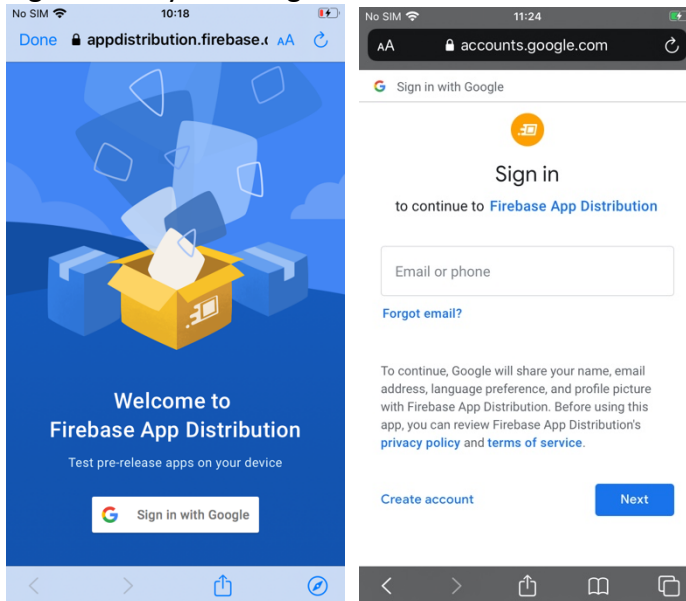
No SIM 10:18

Done appdistribution.firebase.g AA

Welcome to Firebase App Distribution

Test pre-release apps on your device

Sign in with Google

No SIM 11:24

AA accounts.google.com

Sign in with Google

Sign in

to continue to Firebase App Distribution

Email or phone

Forgot email?

To continue, Google will share your name, email address, language preference, and profile picture with Firebase App Distribution. Before using this app, you can review Firebase App Distribution's privacy policy and terms of service.

Create account

Next